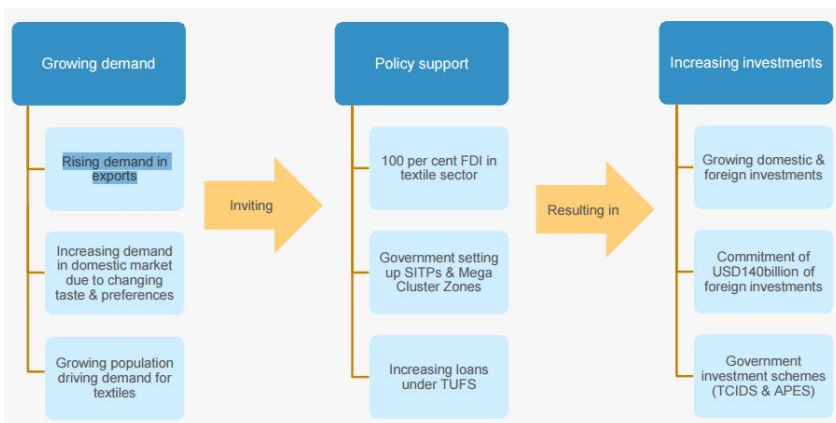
Growing demand

Rising demand in exports

Increasing demand in domestic market due to changing taste & preferences

Growing population driving demand for textiles

Inviting

Policy support

100 per cent FDI in textile sector

Government setting up SITPs & Mega Cluster Zones

Increasing loans under TUFS

Resulting in

Increasing investments

Growing domestic & foreign investments

Commitment of USD140billion of foreign investments

Government investment schemes (TCIDS & APES)